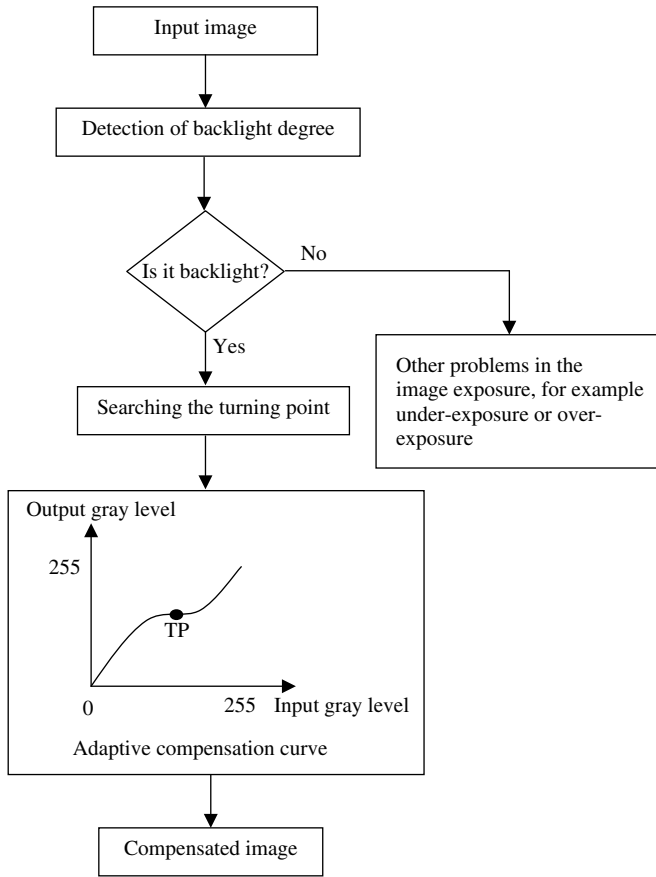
Input image

Detection of backlight degree

Is it backlight?

No

Yes

Other problems in the image exposure, for example under-exposure or over-exposure

Searching the turning point

Output gray level

255

TP

0

255

Input gray level

Adaptive compensation curve

Compensated image